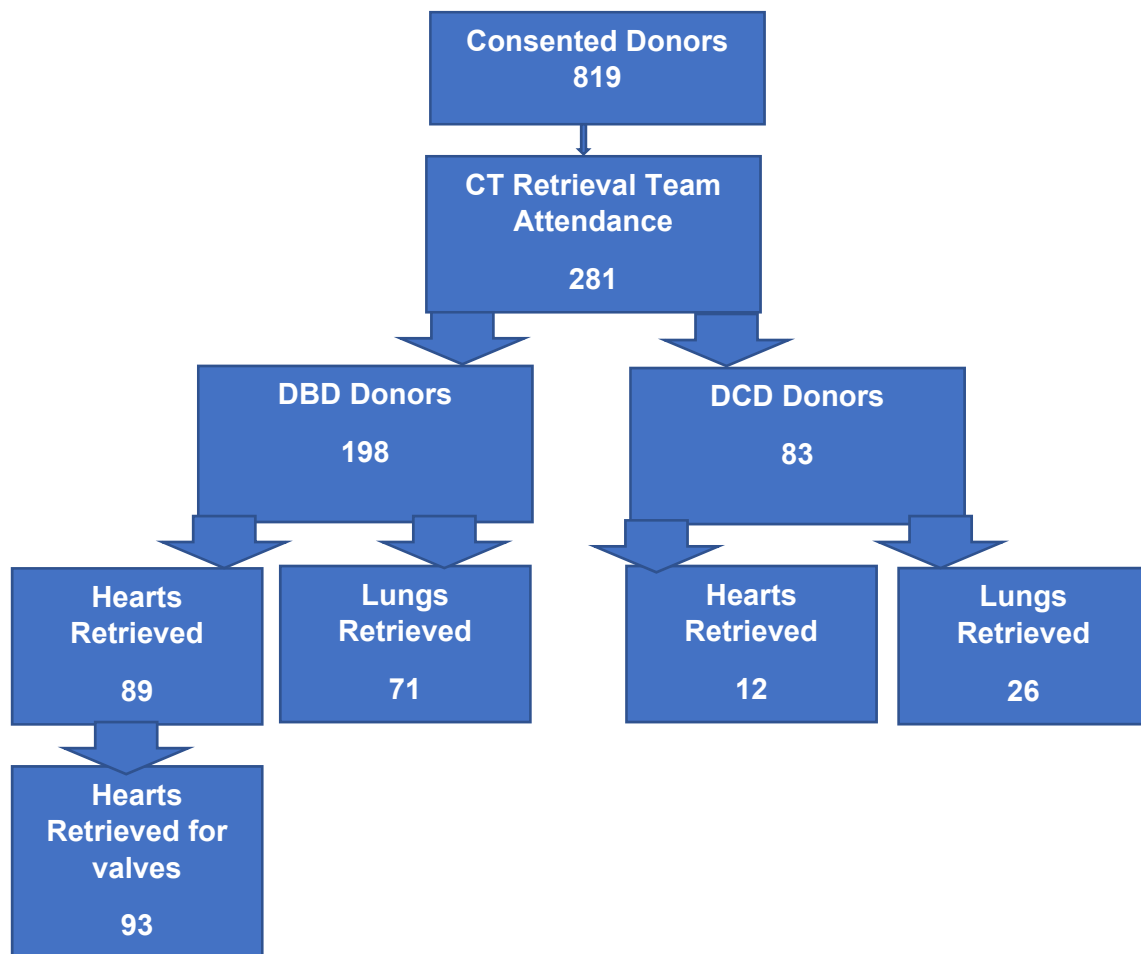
Consented Donors
819

CT Retrieval Team Attendance

281

DBD Donors

198

DCD Donors

83

Hearts Retrieved

89

Lungs Retrieved

71

Hearts Retrieved

12

Lungs Retrieved

26

Hearts Retrieved for valves

93